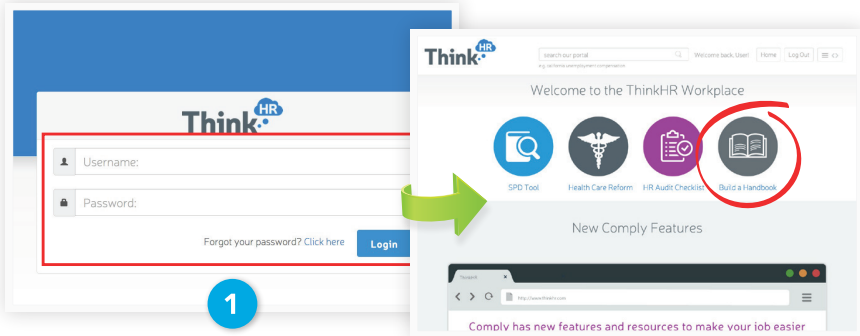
Think HR

Username:

Password:

Forgot your password? Click here

Login

1

Think HR

search our portal

e.g. sectional, unemployment compensation

Welcome back, User!

Home

Log Out

Welcome to the ThinkHR Workplace

SPD Tool

Health Care Reform

HR Audit Checklist

Build a Handbook

New Comply Features

ThinkHR

http://www.thinkhr.com

Comply has new features and resources to make your job easier